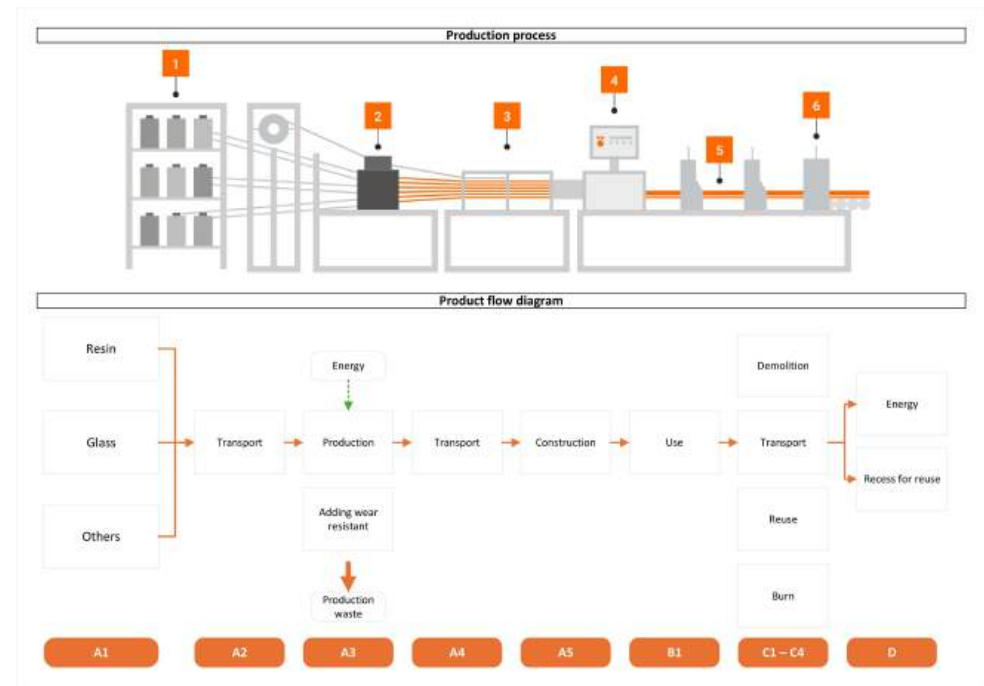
Production process

1

2

3

4

5

6

Product flow diagram

Resin

Glass

Others

Transport

Energy

Production

Adding wear resistant

Production waste

Transport

Construction

Use

Demolition

Transport

Reuse

Burn

Energy

Recess for reuse

A1

A2

A3

A4

A5

B1

C1 – C4

D